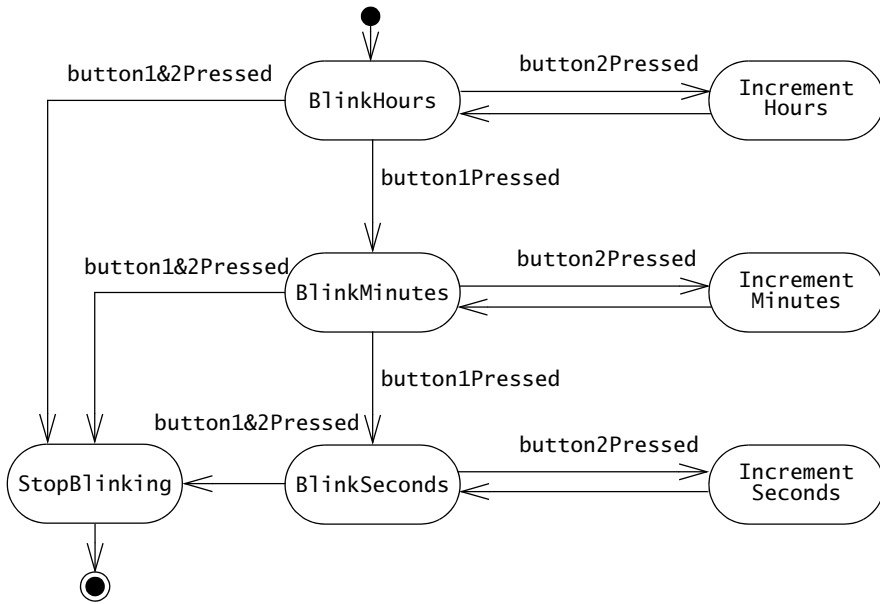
button1&2Pressed

BlinkHours

button2Pressed

Increment Hours

button1Pressed

button1&2Pressed

BlinkMinutes

button2Pressed

Increment Minutes

button1Pressed

button1&2Pressed

StopBlinking

BlinkSeconds

button2Pressed

Increment Seconds